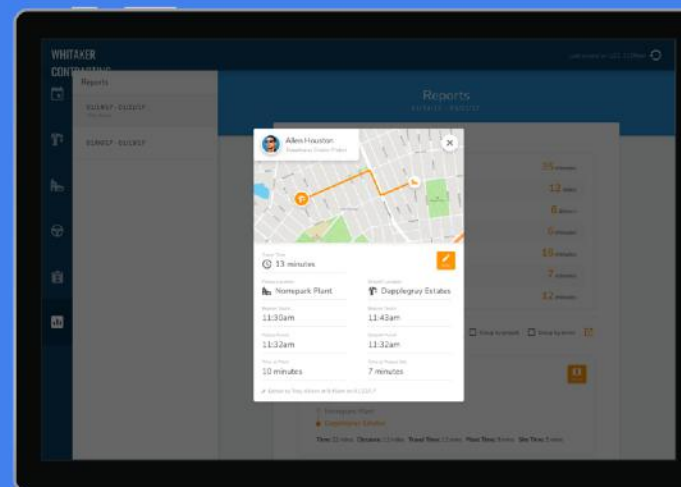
WHITAKER CONTRACTING

Reports

Reports

Allen Houston

13 minutes

Nomepark Plant

Dupplegray Estates

11:30am

11:43am

11:32am

11:32am

10 minutes

7 minutes

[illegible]

55 minutes
12 miles
6 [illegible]
6 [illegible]
16 minutes
2 minutes
12 minutes

Nomepark Plant
Dupplegray Estates